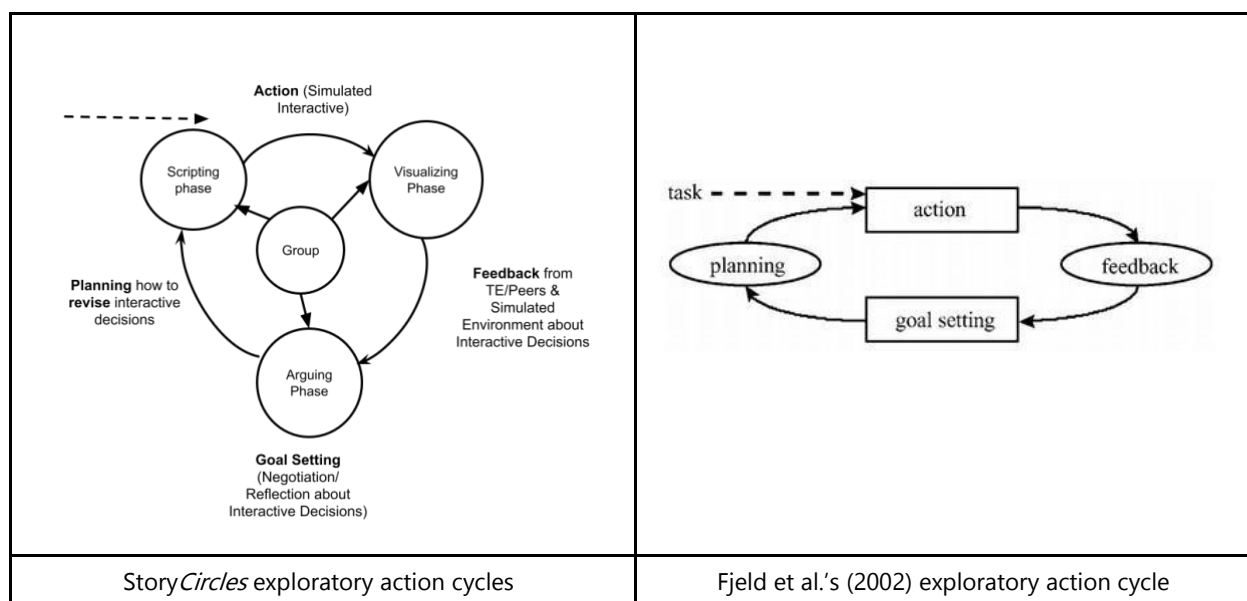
| Action (Simulated Interactive) Scripting phase Visualizing Phase Group Planning how to revise interactive decisions Feedback from TE/Peers & Simulated Environment about Interactive Decisions Arguing Phase Goal Setting (Negotiation/ Reflection about Interactive Decisions) | task action planning feedback goal setting |
|---|---|
| StoryCircles exploratory action cycles | Fjeld et al.'s (2002) exploratory action cycle |